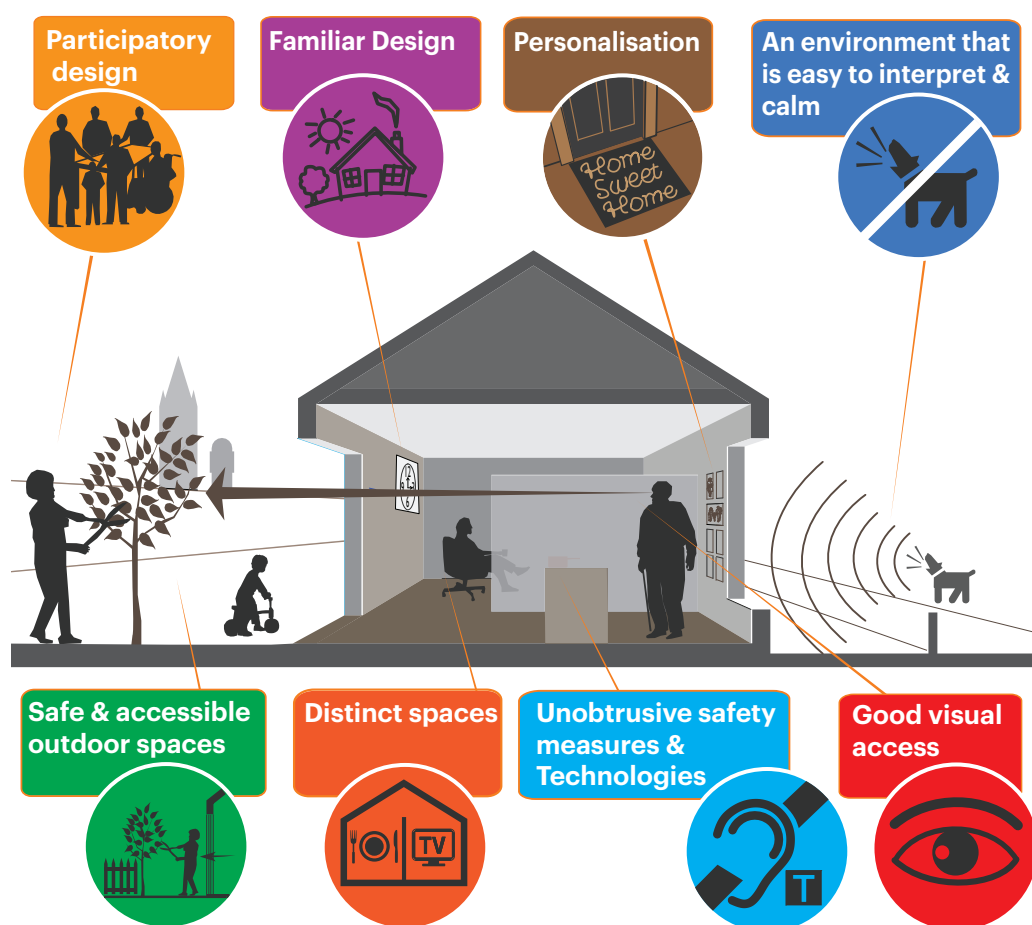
Participatory design

Familiar Design

Personalisation

Home Sweet Home

An environment that is easy to interpret & calm

Safe & accessible outdoor spaces

Distinct spaces

TV

Unobtrusive safety measures & Technologies

T

Good visual access